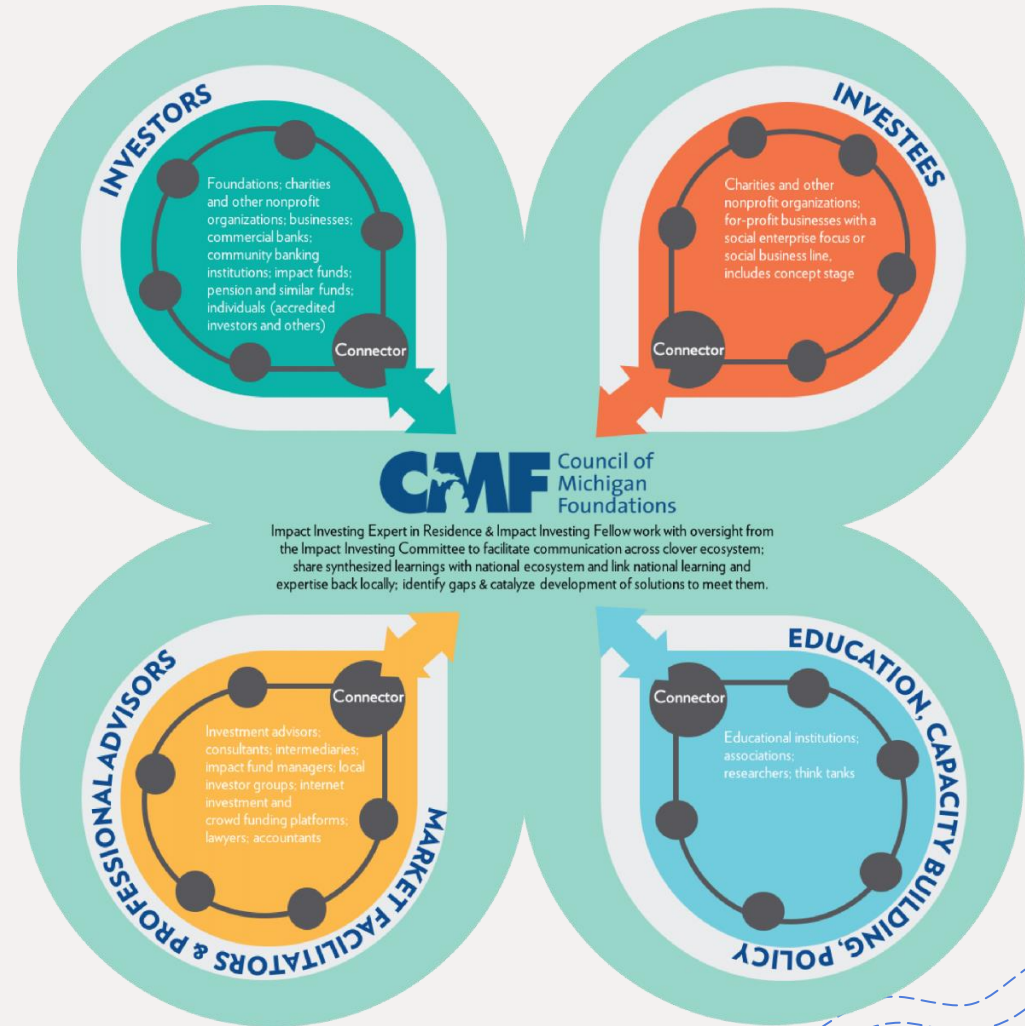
INVESTORS

Foundations; charities and other nonprofit organizations; businesses; commercial banks; community banking institutions; impact funds; pension and similar funds; individuals (accredited investors and others)

Connector

INVESTEES

Charities and other nonprofit organizations; for-profit businesses with a social enterprise focus or social business line, includes concept stage

Connector

CMF Council of Michigan Foundations

Impact Investing Expert in Residence & Impact Investing Fellow work with oversight from the Impact Investing Committee to facilitate communication across clover ecosystem; share synthesized learnings with national ecosystem and link national learning and expertise back locally; identify gaps & catalyze development of solutions to meet them.

PROFESSIONAL ADVISORS & MARKET FACILITATORS

Connector

Investment advisors; consultants; intermediaries; impact fund managers; local investor groups; internet investment and crowd funding platforms; lawyers; accountants

EDUCATION, CAPACITY BUILDING, POLICY

Connector

Educational institutions; associations; researchers; think tanks